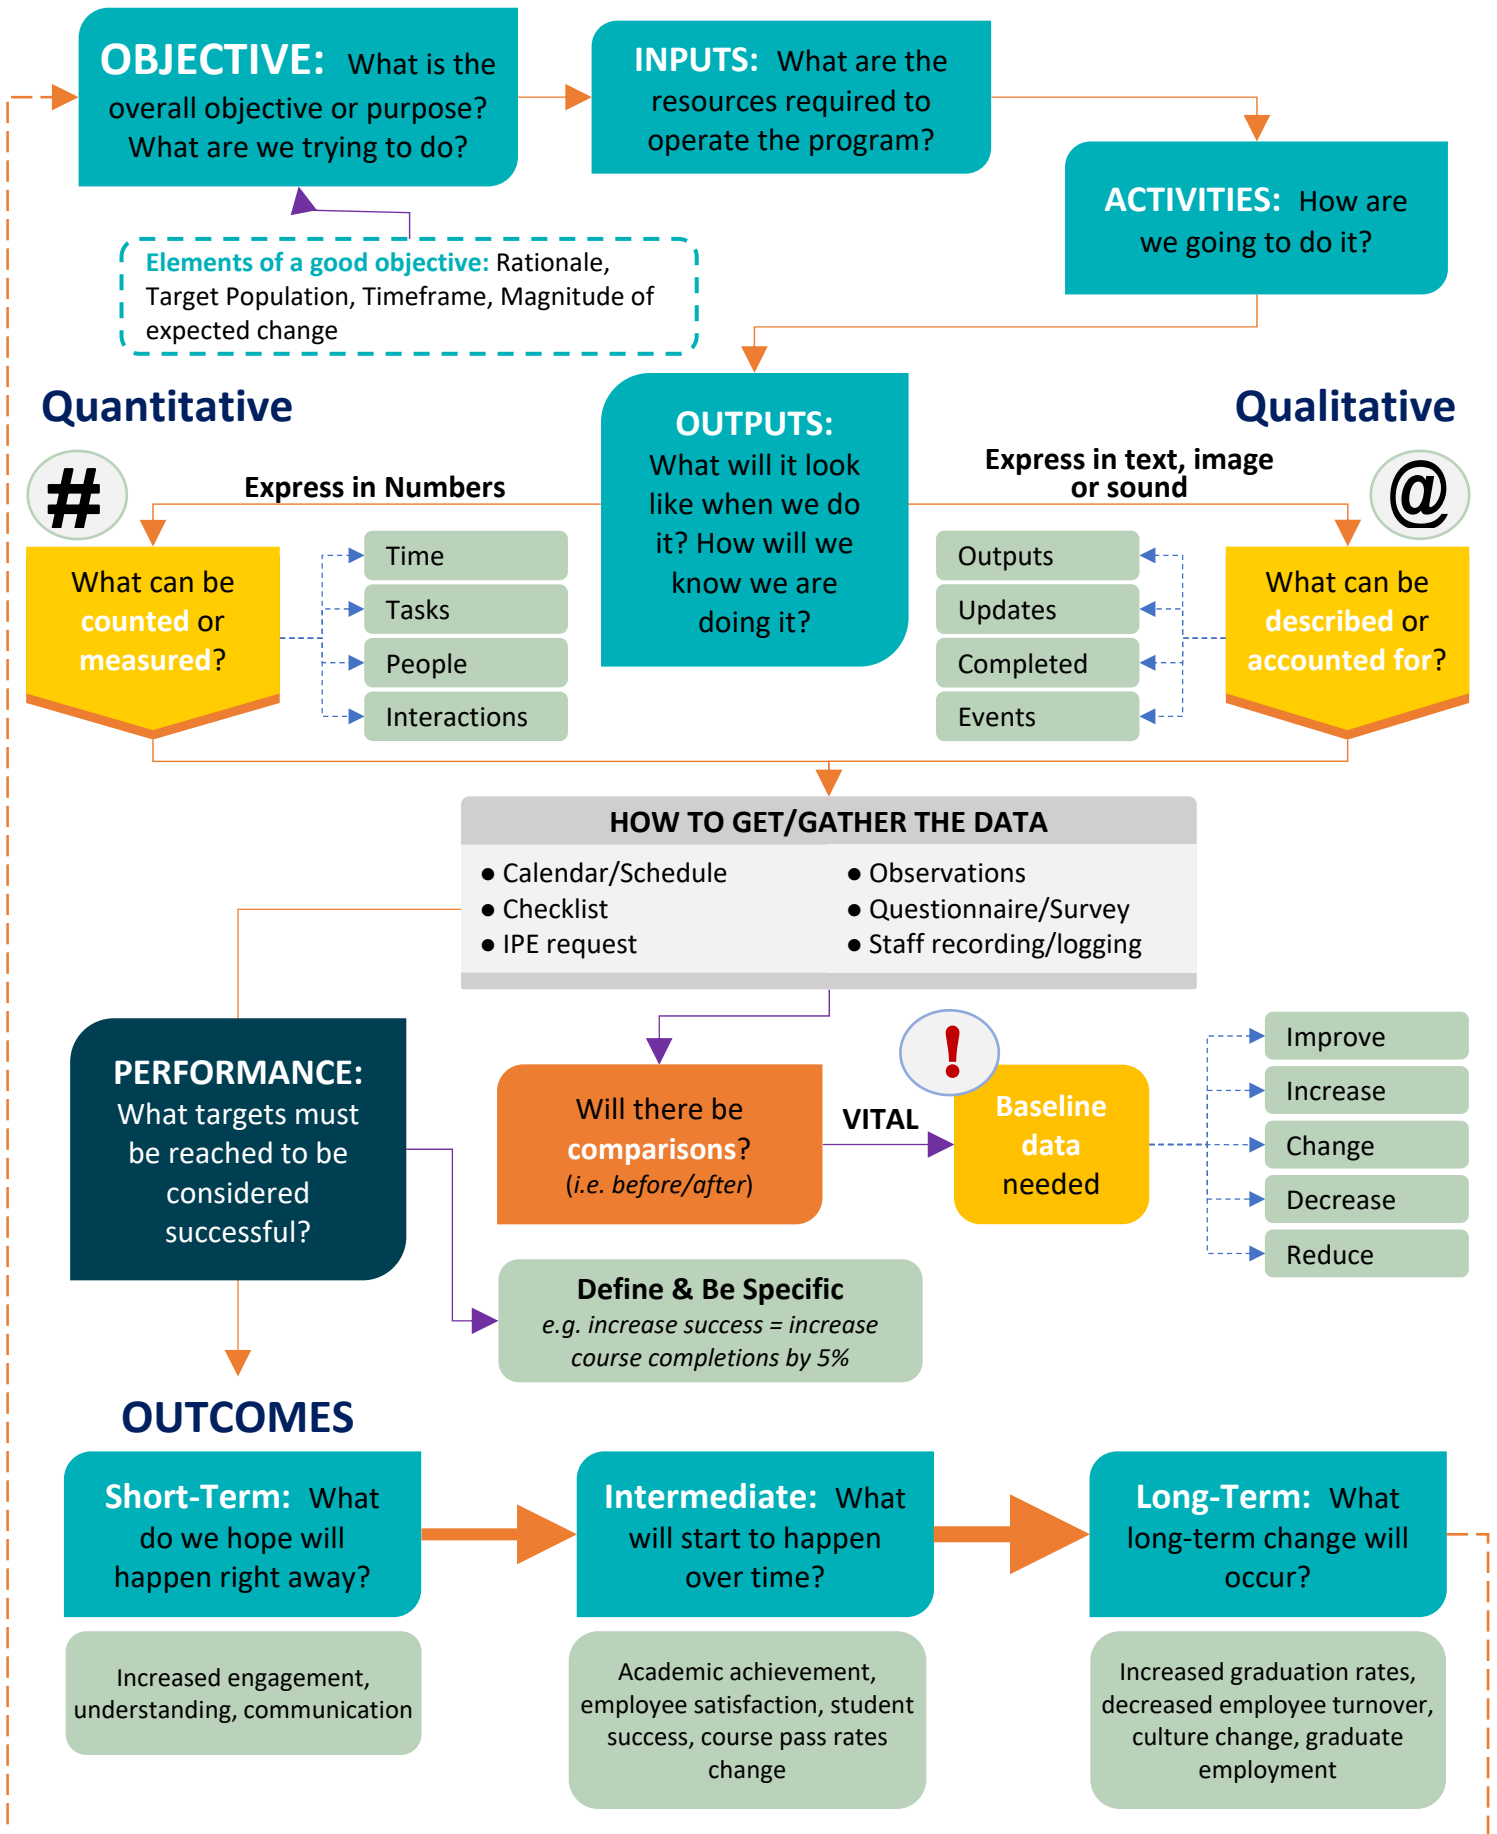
OBJECTIVE: What is the overall objective or purpose? What are we trying to do?

INPUTS: What are the resources required to operate the program?

ACTIVITIES: How are we going to do it?

Elements of a good objective: Rationale, Target Population, Timeframe, Magnitude of expected change

Quantitative

Qualitative

OUTPUTS: What will it look like when we do it? How will we know we are doing it?

#

Express in Numbers

Express in text, image or sound

@

What can be counted or measured?

Time
Tasks
People
Interactions

Outputs
Updates
Completed
Events

What can be described or accounted for?

HOW TO GET/GATHER THE DATA

| ● Calendar/Schedule | ● Observations |
|---|---|
| ● Checklist | ● Questionnaire/Survey |
| ● IPE request | ● Staff recording/logging |

PERFORMANCE: What targets must be reached to be considered successful?

Will there be comparisons? (i.e. before/after)

VITAL

!

Baseline data needed

Improve
Increase
Change
Decrease
Reduce

Define & Be Specific
e.g. increase success = increase course completions by 5%

OUTCOMES

Short-Term: What do we hope will happen right away?

Intermediate: What will start to happen over time?

Long-Term: What long-term change will occur?

Increased engagement, understanding, communication

Academic achievement, employee satisfaction, student success, course pass rates change

Increased graduation rates, decreased employee turnover, culture change, graduate employment